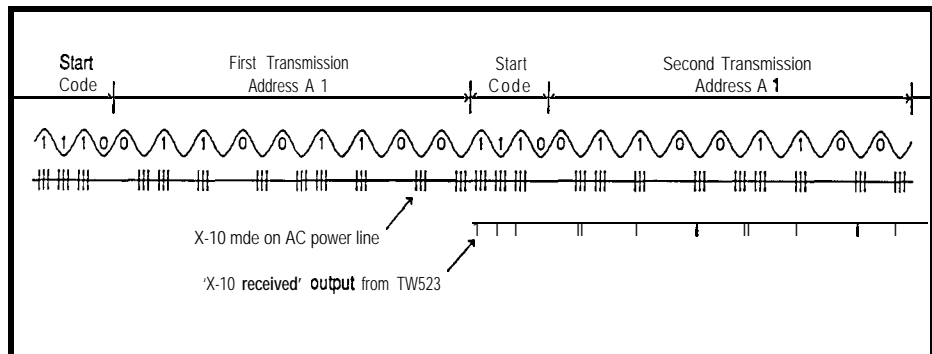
Start Code

First Transmission Address A 1

Start Code

Second Transmission Address A 1

1 1 1 0 0 1 1 0 0 1 1 0 0 1 1 1 0 0 1 1 0 0 1 1 0 0

X-10 mde on AC power line

'X-10 received' output from TW523